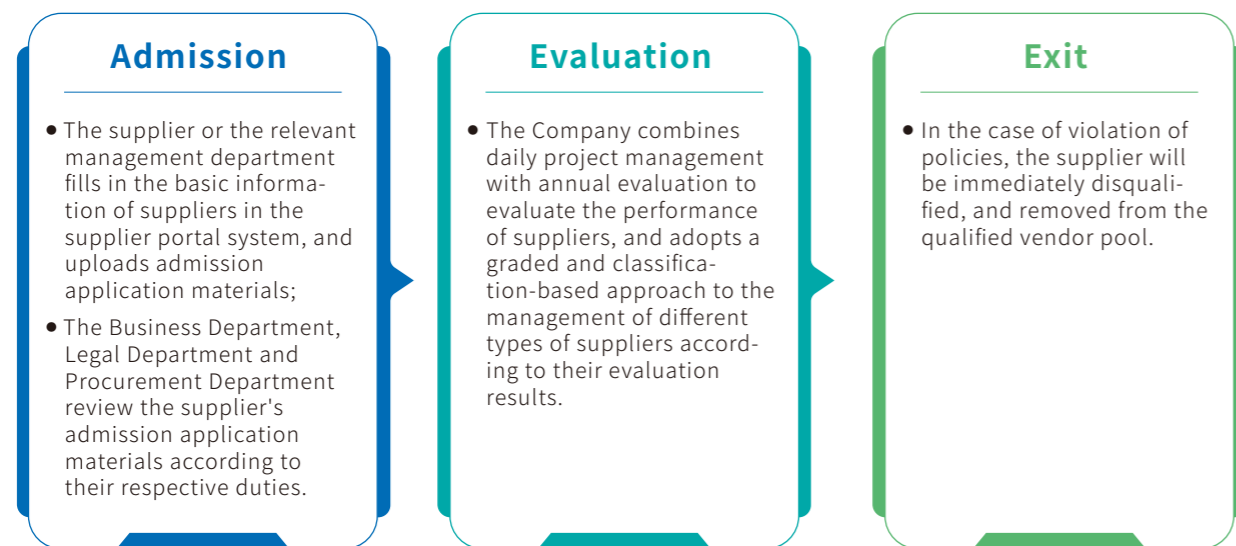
Admission

The supplier or the relevant management department fills in the basic information of suppliers in the supplier portal system, and uploads admission application materials;

The Business Department, Legal Department and Procurement Department review the supplier's admission application materials according to their respective duties.

Evaluation

The Company combines daily project management with annual evaluation to evaluate the performance of suppliers, and adopts a graded and classification-based approach to the management of different types of suppliers according to their evaluation results.

Exit

In the case of violation of policies, the supplier will be immediately disqualified, and removed from the qualified vendor pool.